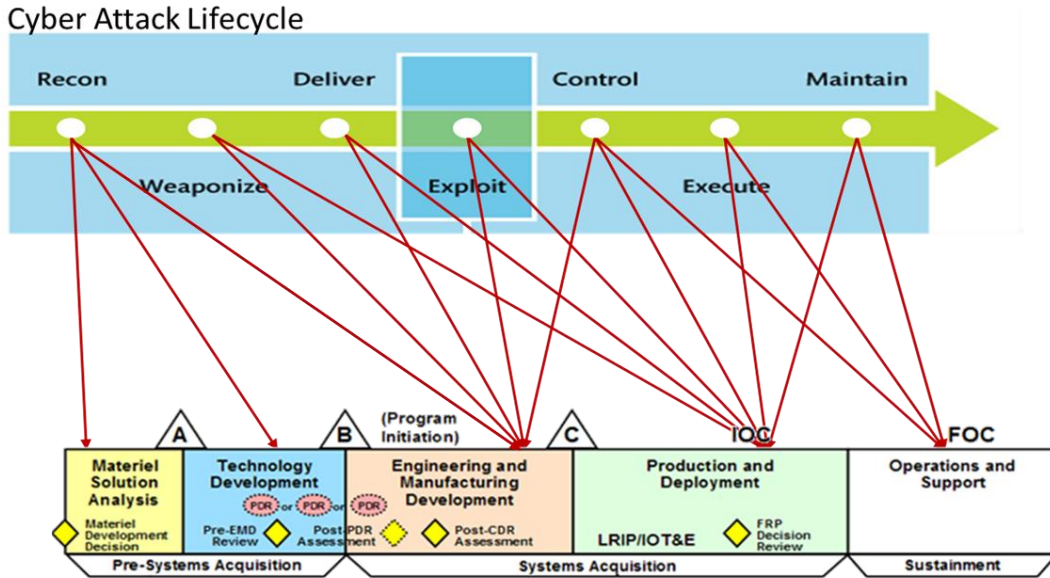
Cyber Attack Lifecycle

Recon

Deliver

Control

Maintain

Weaponize

Exploit

Execute

A

B

(Program Initiation)

C

IOC

FOC

Materiel Solution Analysis

Materiel Development Decision

Technology Development

PDR or PDR or PDR

Pre-EMD Review

Post PDR Assessment

Engineering and Manufacturing Development

Post-CDR Assessment

Production and Deployment

LRIP/IOT&E

FRP Decision Review

Operations and Support

Pre-Systems Acquisition

Systems Acquisition

Sustainment